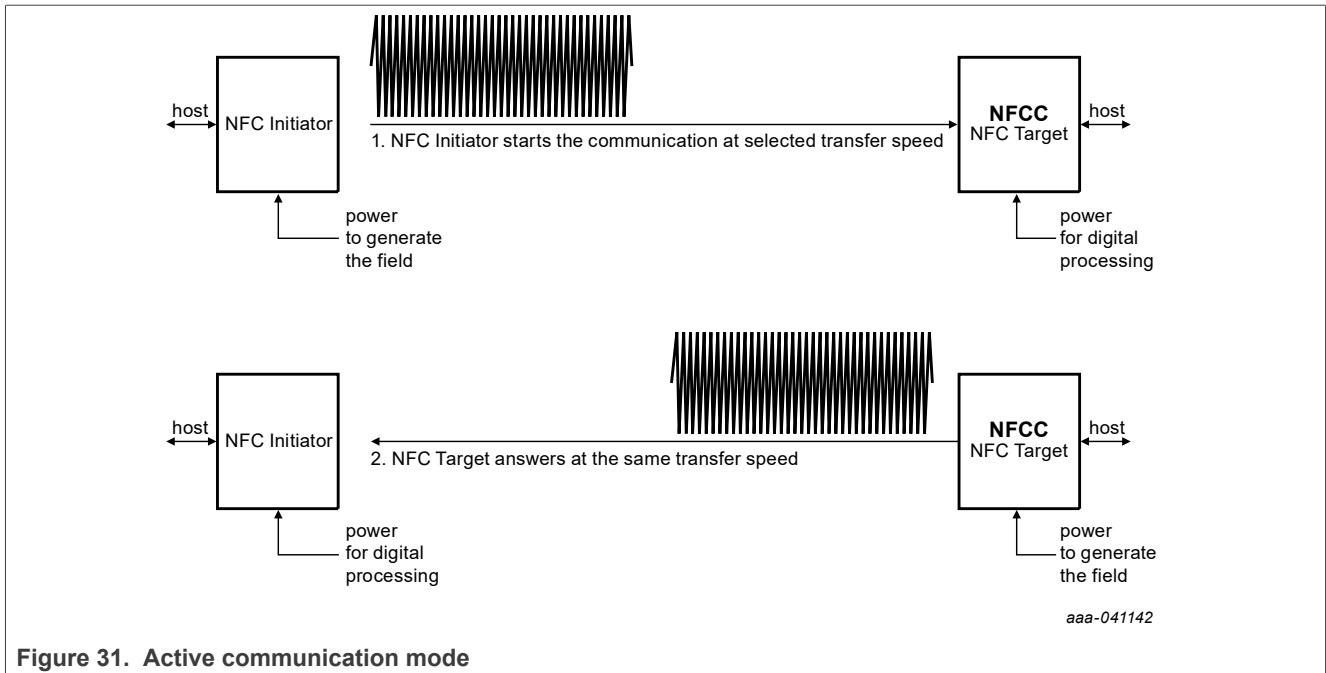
host

NFC Initiator

1. NFC Initiator starts the communication at selected transfer speed

**NFCC**
NFC Target

host

power to generate the field

power for digital processing

host

NFC Initiator

2. NFC Target answers at the same transfer speed

**NFCC**
NFC Target

host

power for digital processing

power to generate the field

aaa-041142

**Figure 31. Active communication mode**